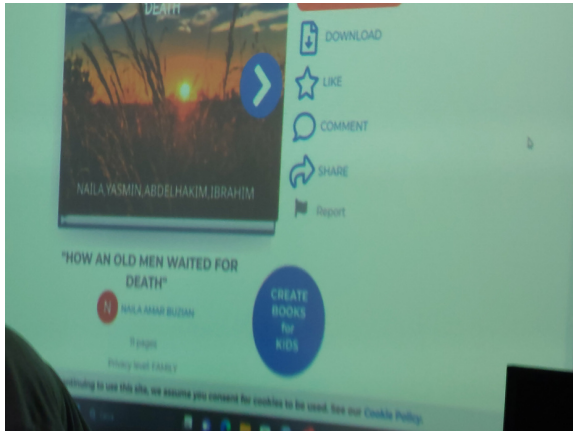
DEATH

NAILA YASMIN,ABDELHAKIM,IBRAHIM

DOWNLOAD

LIKE

COMMENT

SHARE

Report

"HOW AN OLD MEN WAITED FOR DEATH"

N NAILA AMAR BUZIAN

9 pages

Privacy level FAMILY

CREATE BOOKS for KIDS

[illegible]tinuing to use this site, we assume you consent for cookies to be used. See our Cookie Policy.